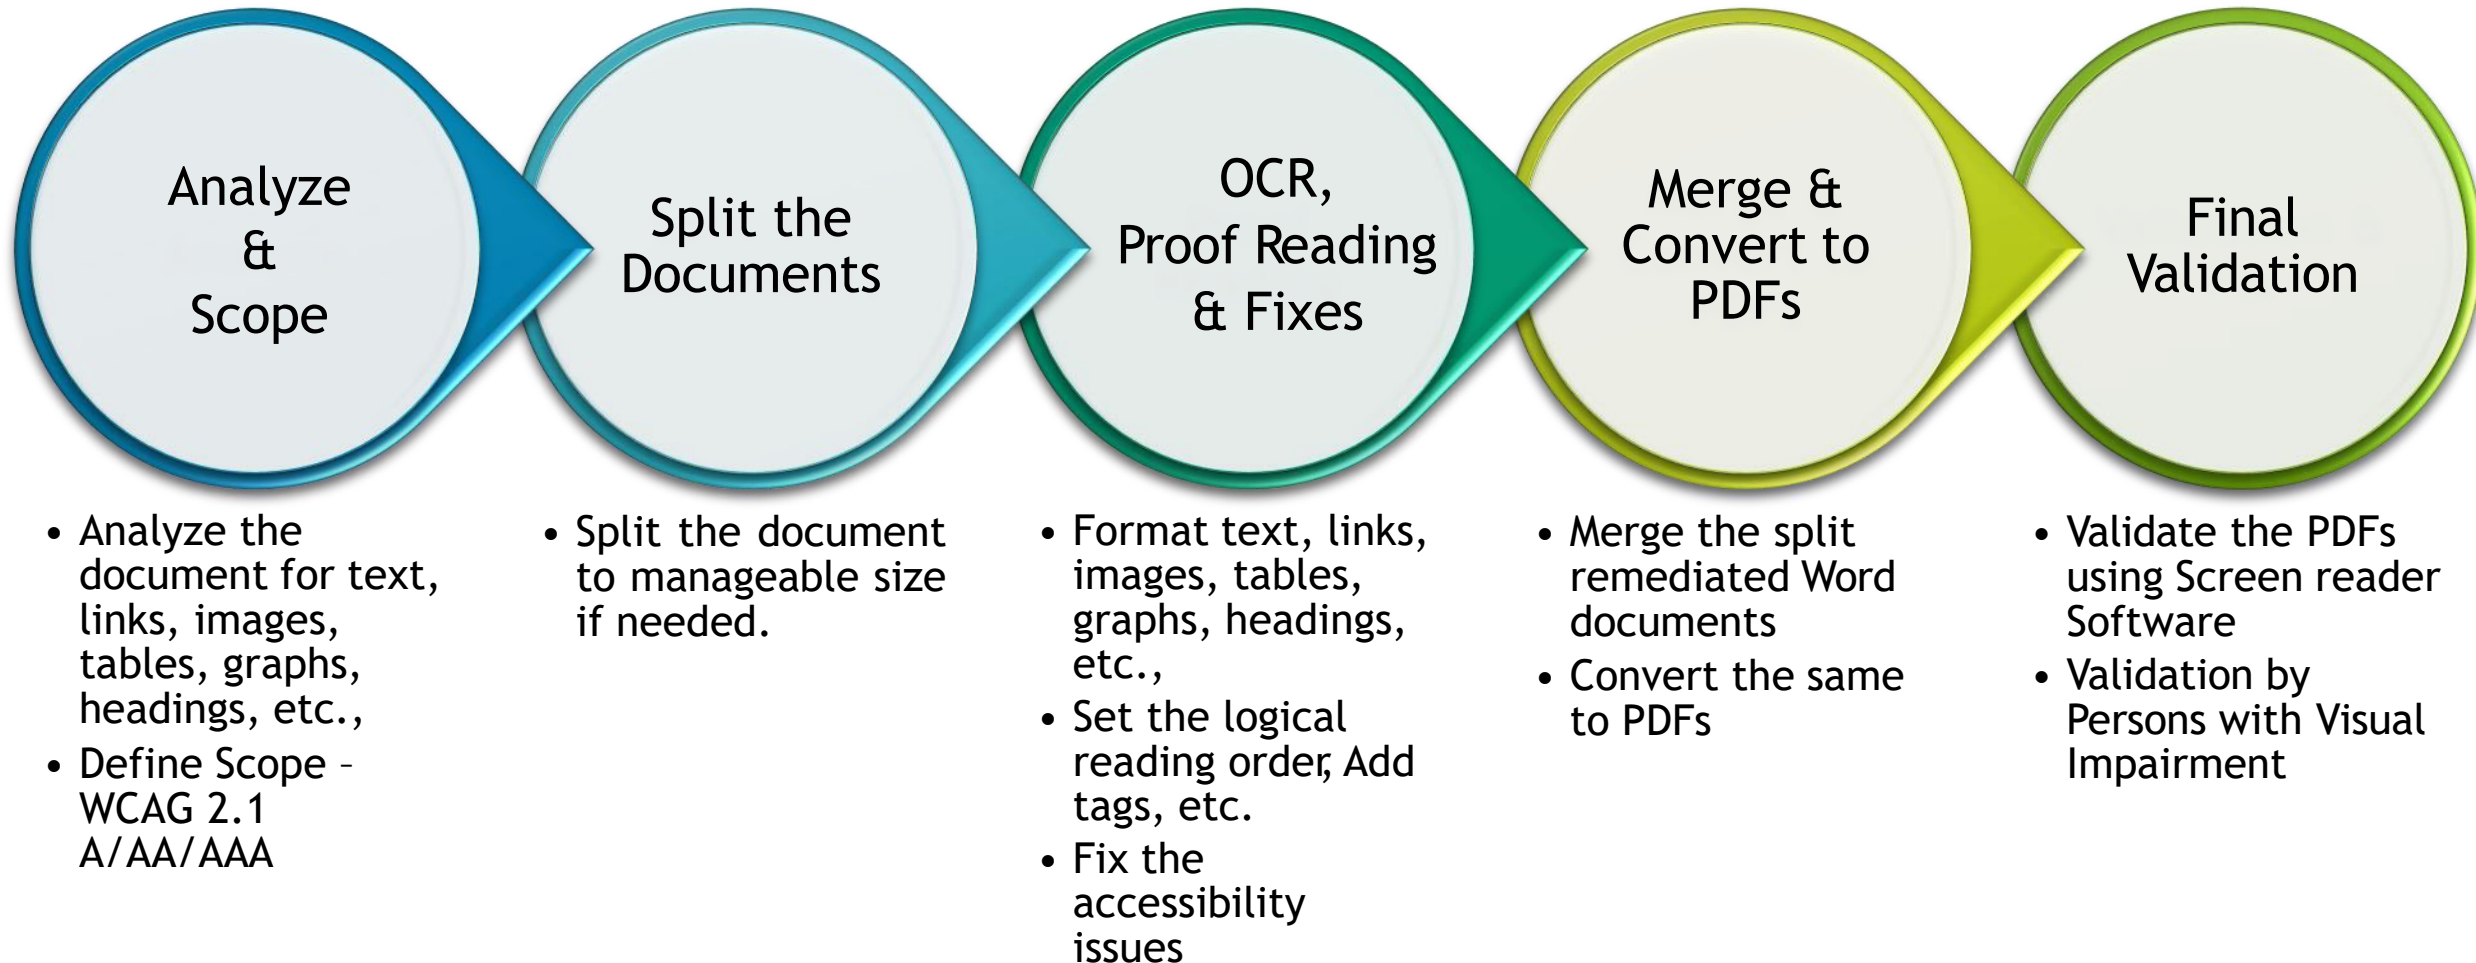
Analyze
&
Scope

Split the Documents

OCR,
Proof Reading
& Fixes

Merge &
Convert to
PDFs

Final
Validation

• Analyze the document for text, links, images, tables, graphs, headings, etc.,
• Define Scope – WCAG 2.1 A/AA/AAA

• Split the document to manageable size if needed.

• Format text, links, images, tables, graphs, headings, etc.,
• Set the logical reading order, Add tags, etc.
• Fix the accessibility issues

• Merge the split remediated Word documents
• Convert the same to PDFs

• Validate the PDFs using Screen reader Software
• Validation by Persons with Visual Impairment